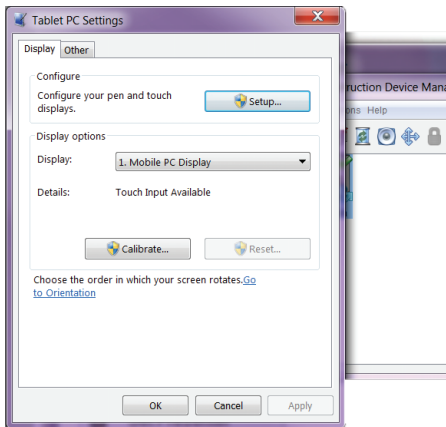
Tablet PC Settings

Display | Other

Configure

Configure your pen and touch displays.

Setup...

Display options

Display: 1. Mobile PC Display

Details: Touch Input Available

Calibrate...

Reset...

Choose the order in which your screen rotates. Go to Orientation

OK | Cancel | Apply

ruction Device Mana

ons Help